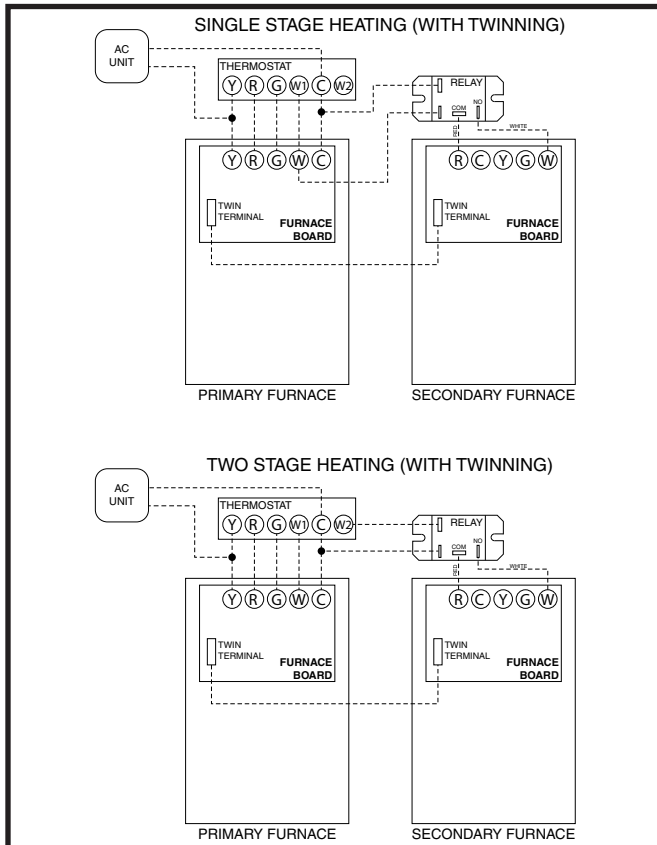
SINGLE STAGE HEATING (WITH TWINNING)

AC UNIT

THERMOSTAT

Y R G W1 C W2

RELAY

COM NO

RED

WHITE

Y R G W C

R C Y G W

TWIN TERMINAL

FURNACE BOARD

TWIN TERMINAL

FURNACE BOARD

PRIMARY FURNACE

SECONDARY FURNACE

TWO STAGE HEATING (WITH TWINNING)

AC UNIT

THERMOSTAT

Y R G W1 C W2

RELAY

COM NO

RED

WHITE

Y R G W C

R C Y G W

TWIN TERMINAL

FURNACE BOARD

TWIN TERMINAL

FURNACE BOARD

PRIMARY FURNACE

SECONDARY FURNACE